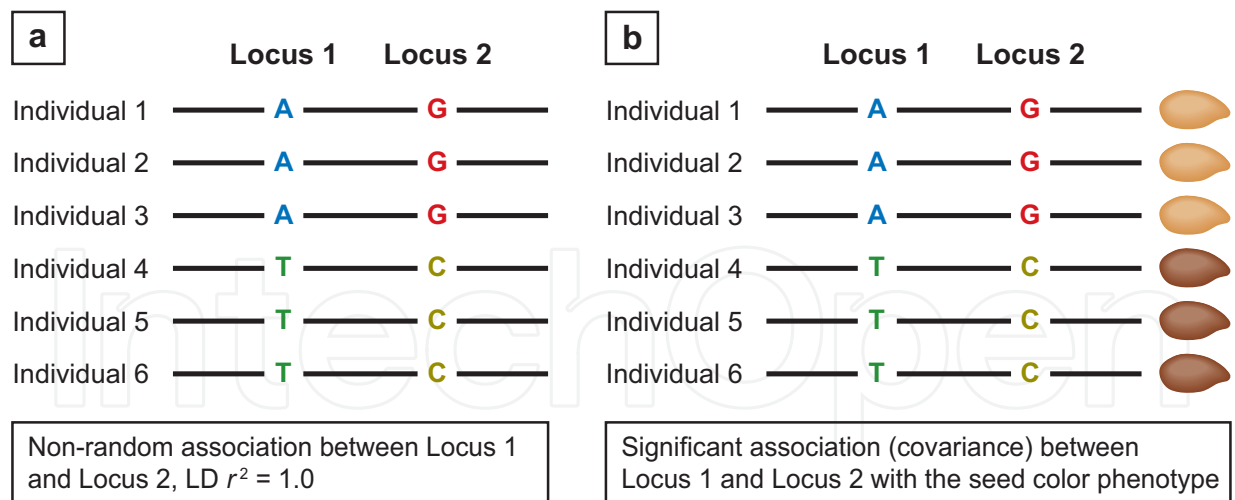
a

Locus 1 Locus 2

Individual 1 A G
Individual 2 A G
Individual 3 A G
Individual 4 T C
Individual 5 T C
Individual 6 T C

Non-random association between Locus 1 and Locus 2, LD $r^2$ = 1.0

b

Locus 1 Locus 2

Individual 1 A G
Individual 2 A G
Individual 3 A G
Individual 4 T C
Individual 5 T C
Individual 6 T C

Significant association (covariance) between Locus 1 and Locus 2 with the seed color phenotype

IntechOpen